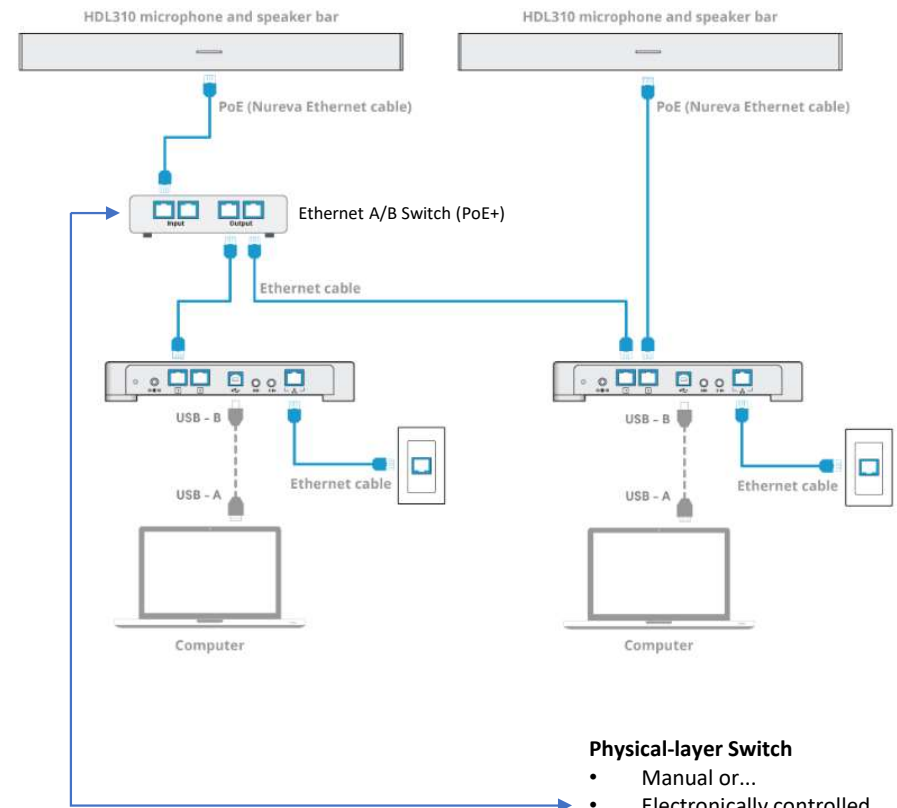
HDL310 microphone and speaker bar

HDL310 microphone and speaker bar

PoE (Nureva Ethernet cable)

PoE (Nureva Ethernet cable)

Input

Output

Ethernet A/B Switch (PoE+)

Ethernet cable

USB - B

USB - B

Ethernet cable

Ethernet cable

USB - A

USB - A

Computer

Computer

Physical-layer Switch
• Manual or...
• Electronically controlled